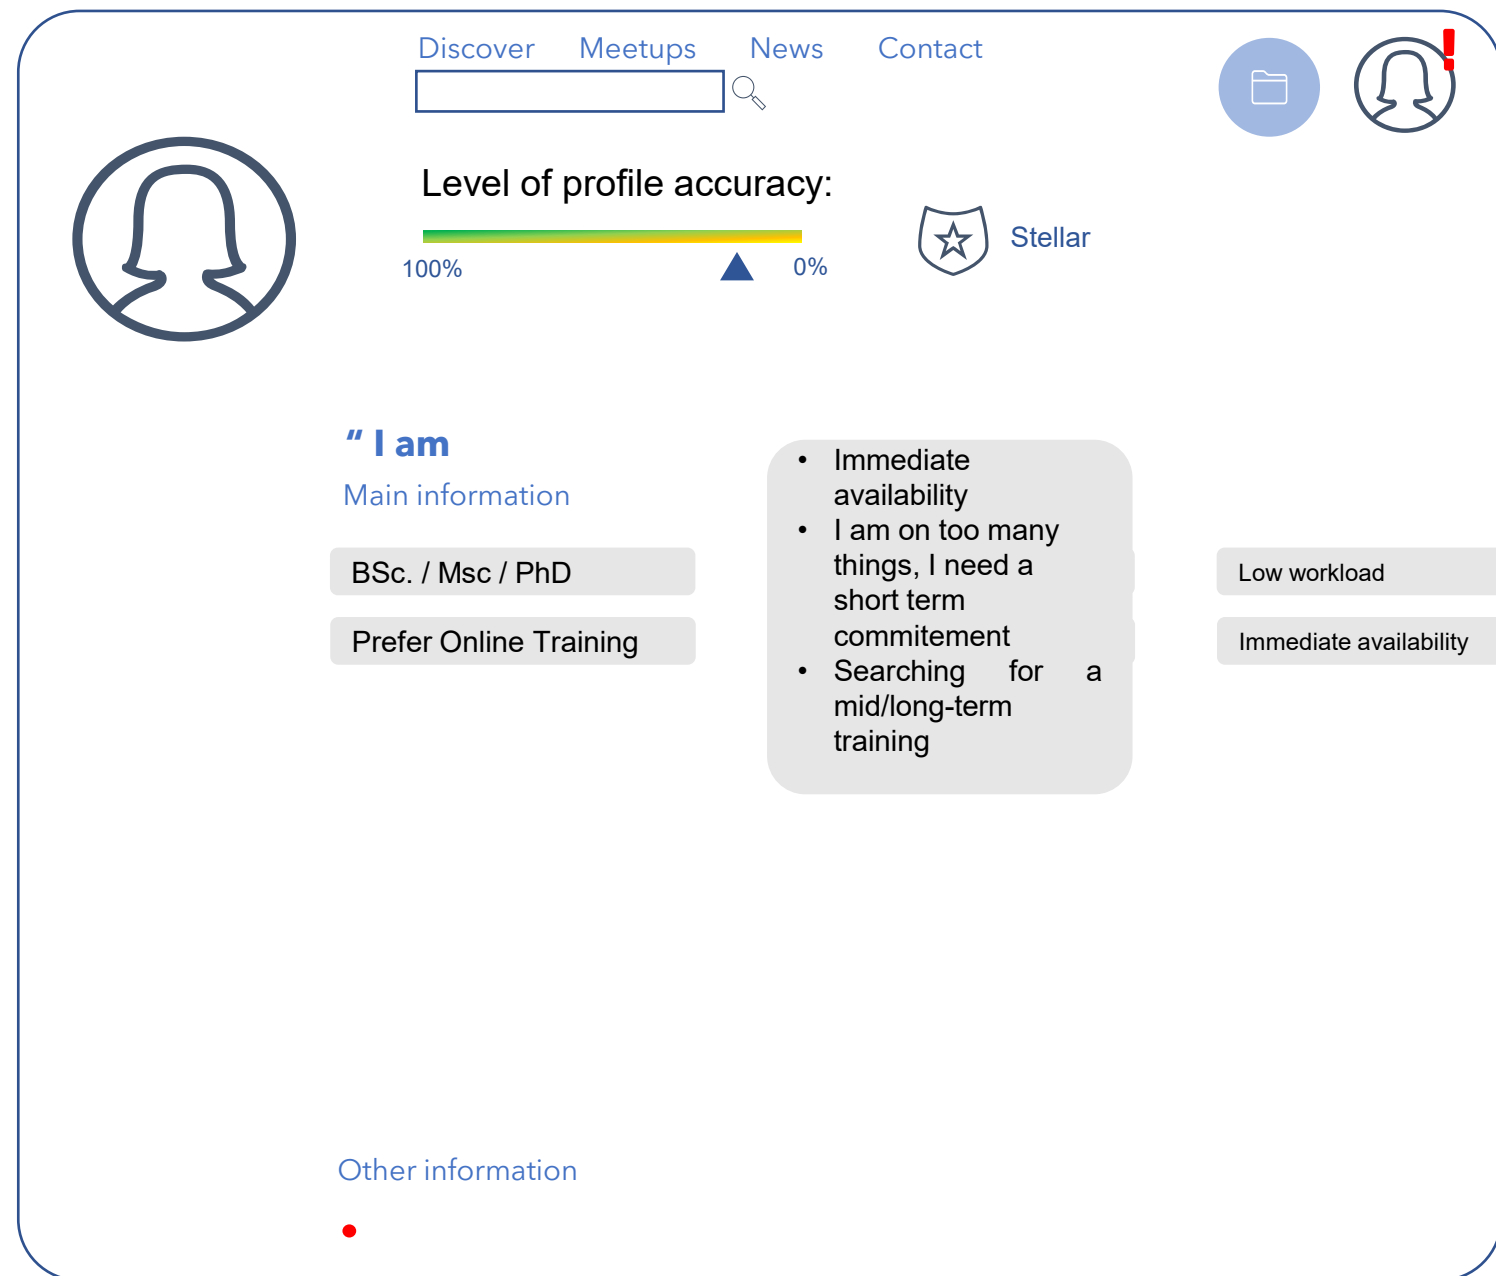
Discover Meetups News Contact

!

Level of profile accuracy:

100% 0%

Stellar

" I am

Main information

BSc. / Msc / PhD

Prefer Online Training

- Immediate availability
- I am on too many things, I need a short term commitement
- Searching for a mid/long-term training

Low workload

Immediate availability

Other information